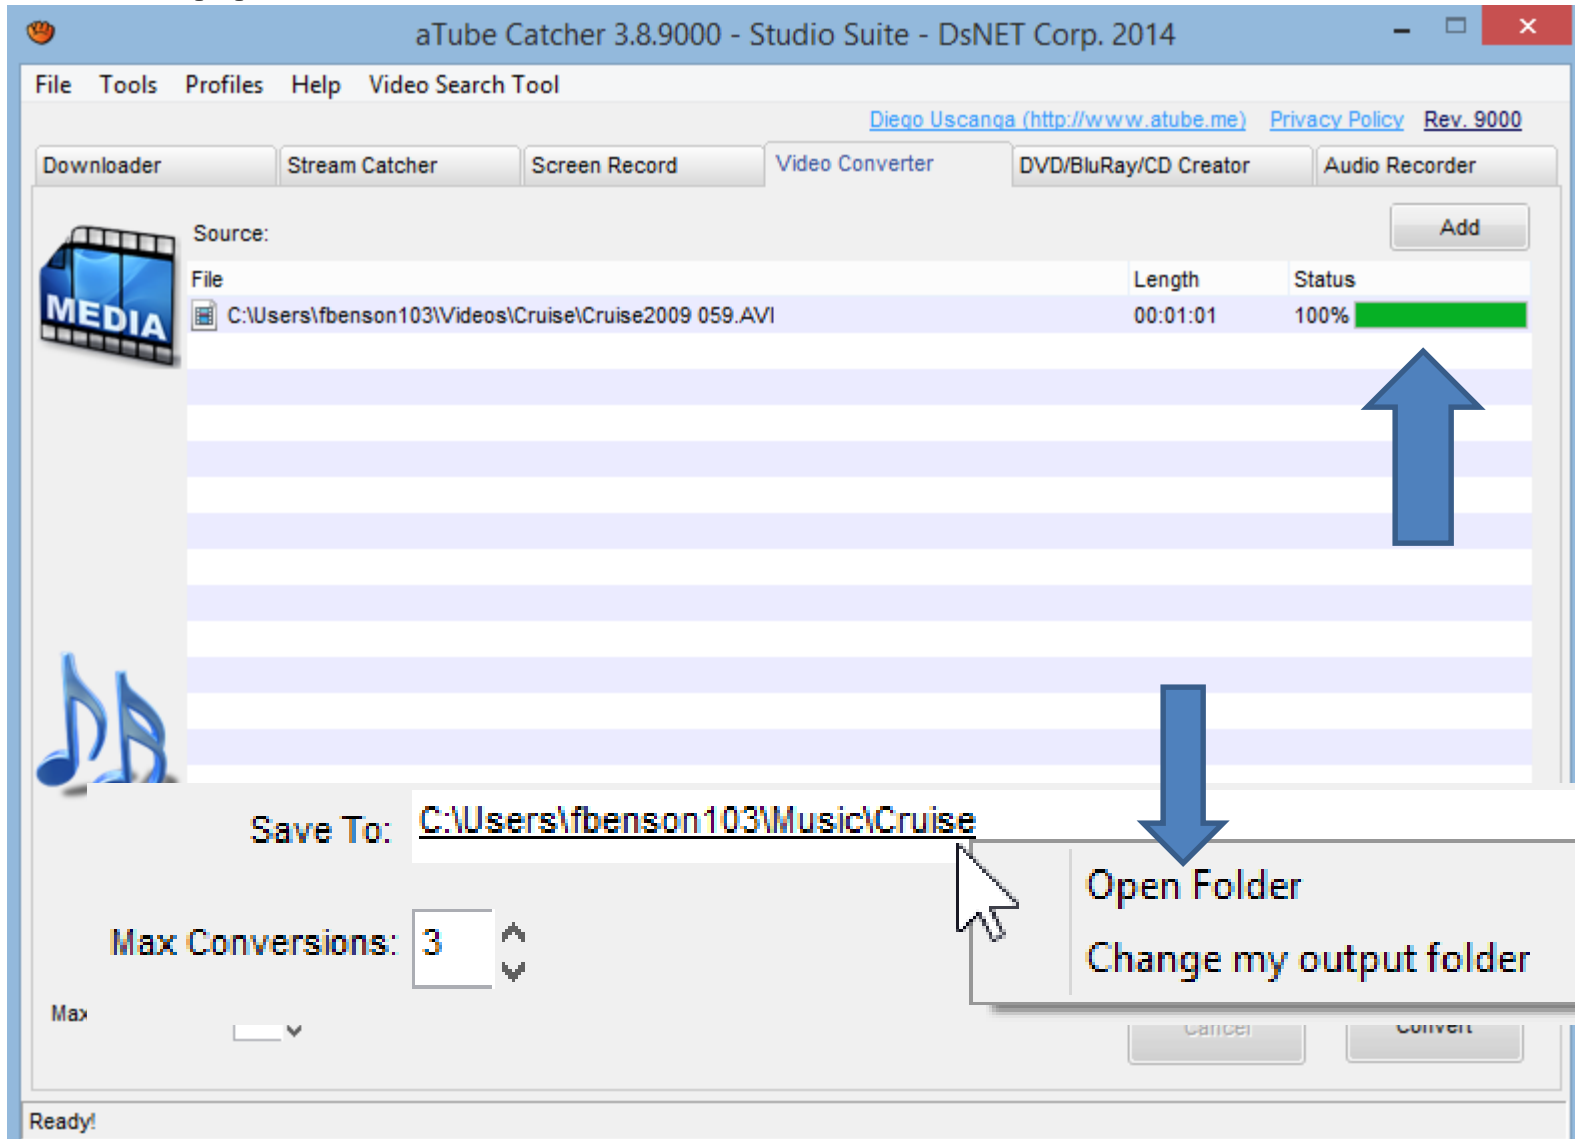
aTube Catcher 3.8.9000 - Studio Suite - DsNET Corp. 2014

File Tools Profiles Help Video Search Tool

Diego Uscanga (http://www.atube.me) Privacy Policy Rev. 9000

Downloader | Stream Catcher | Screen Record | Video Converter | DVD/BluRay/CD Creator | Audio Recorder

MEDIA

Source:

Add

| File | Length | Status |
|---|---|---|
| C:\Users\fbenson103\Videos\Cruise\Cruise2009 059.AVI | 00:01:01 | 100% |

Save To: C:\Users\fbenson103\Music\Cruise

Open Folder

Change my output folder

Max Conversions: 3

Max

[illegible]

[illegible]

Ready!